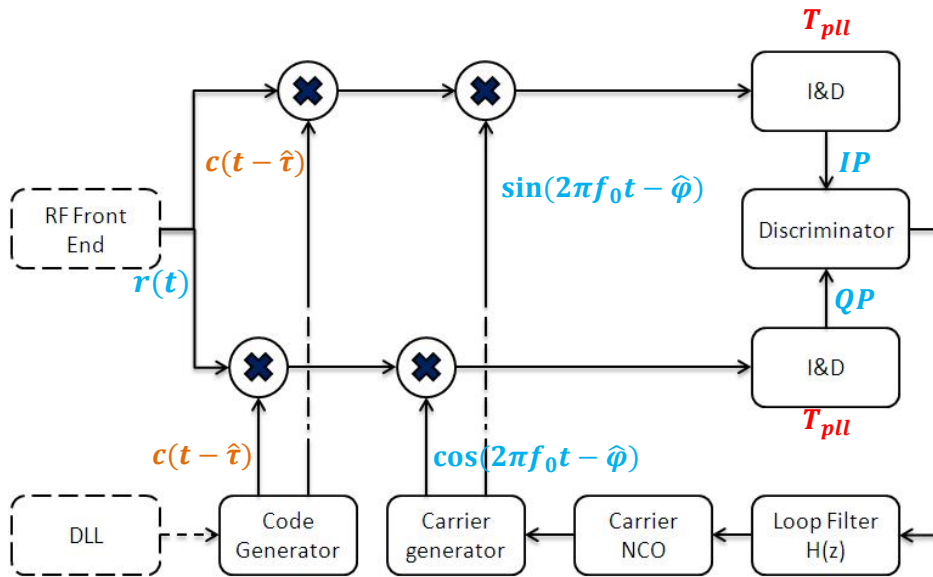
$T_{pll}$

I&D

$c(t-\hat{\tau})$

$\sin(2\pi f_0 t - \hat{\varphi})$

$IP$

RF Front End

Discriminator

$r(t)$

$QP$

I&D

$T_{pll}$

$c(t-\hat{\tau})$

$\cos(2\pi f_0 t - \hat{\varphi})$

DLL

Code Generator

Carrier generator

Carrier NCO

Loop Filter H(z)